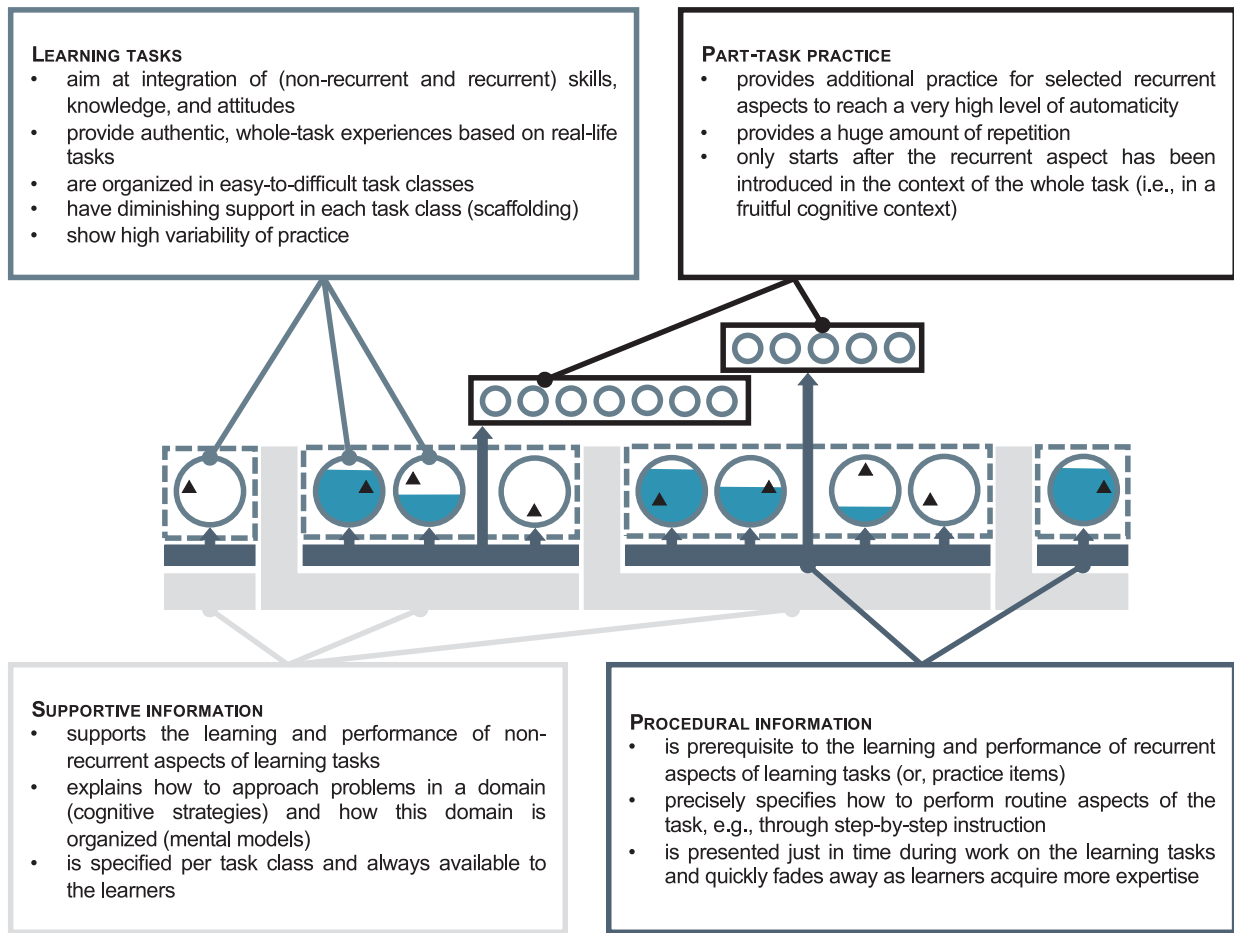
LEARNING TASKS
• aim at integration of (non-recurrent and recurrent) skills, knowledge, and attitudes
• provide authentic, whole-task experiences based on real-life tasks
• are organized in easy-to-difficult task classes
• have diminishing support in each task class (scaffolding)
• show high variability of practice

PART-TASK PRACTICE
• provides additional practice for selected recurrent aspects to reach a very high level of automaticity
• provides a huge amount of repetition
• only starts after the recurrent aspect has been introduced in the context of the whole task (i.e., in a fruitful cognitive context)

SUPPORTIVE INFORMATION
• supports the learning and performance of non-recurrent aspects of learning tasks
• explains how to approach problems in a domain (cognitive strategies) and how this domain is organized (mental models)
• is specified per task class and always available to the learners

PROCEDURAL INFORMATION
• is prerequisite to the learning and performance of recurrent aspects of learning tasks (or, practice items)
• precisely specifies how to perform routine aspects of the task, e.g., through step-by-step instruction
• is presented just in time during work on the learning tasks and quickly fades away as learners acquire more expertise